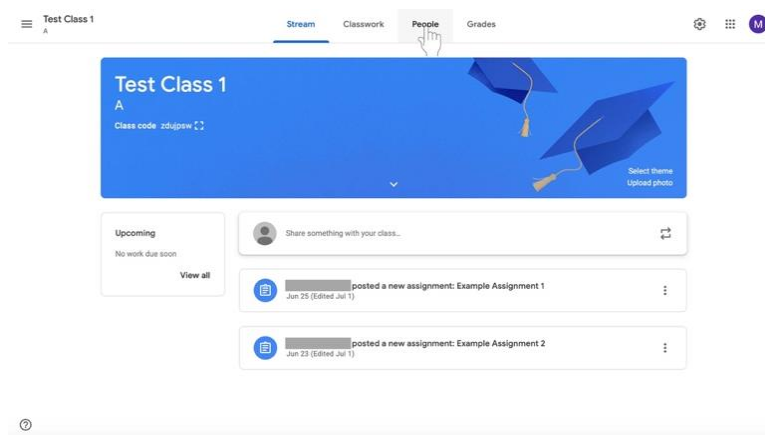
Test Class 1
A

Stream Classwork People Grades

M

Test Class 1
A
Class code zdujpsw

Select theme
Upload photo

Upcoming
No work due soon
View all

Share something with your class...

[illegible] posted a new assignment: Example Assignment 1
Jun 25 (Edited Jul 1)

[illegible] posted a new assignment: Example Assignment 2
Jun 23 (Edited Jul 1)

?